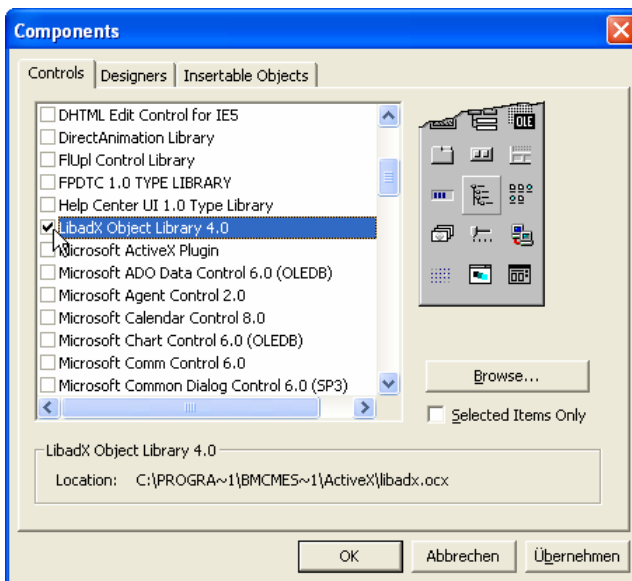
Components

Controls | Designers | Insertable Objects

DHTML Edit Control for IE5
DirectAnimation Library
FlUpl Control Library
FPDTC 1.0 TYPE LIBRARY
Help Center UI 1.0 Type Library
LibadX Object Library 4.0
Microsoft ActiveX Plugin
Microsoft ADO Data Control 6.0 (OLEDB)
Microsoft Agent Control 2.0
Microsoft Calendar Control 8.0
Microsoft Chart Control 6.0 (OLEDB)
Microsoft Comm Control 6.0
Microsoft Common Dialog Control 6.0 (SP3)

OLE

Browse...

Selected Items Only

LibadX Object Library 4.0
Location: C:\PROGRA~1\BMCMES~1\ActiveX\libadx.ocx

OK | Abbrechen | Übernehmen